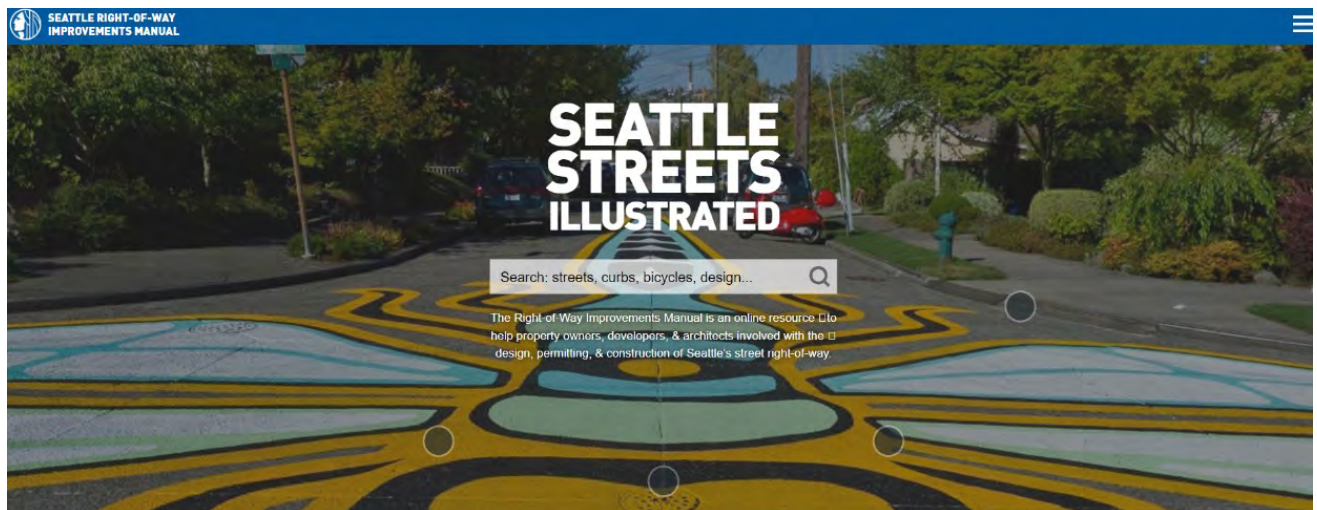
SEATTLE RIGHT-OF-WAY IMPROVEMENTS MANUAL

SEATTLE STREETS ILLUSTRATED

Search: streets, curbs, bicycles, design...

The Right-of-Way Improvements Manual is an online resource □to help property owners, developers, & architects involved with the □ design, permitting, & construction of Seattle's street right-of-way.